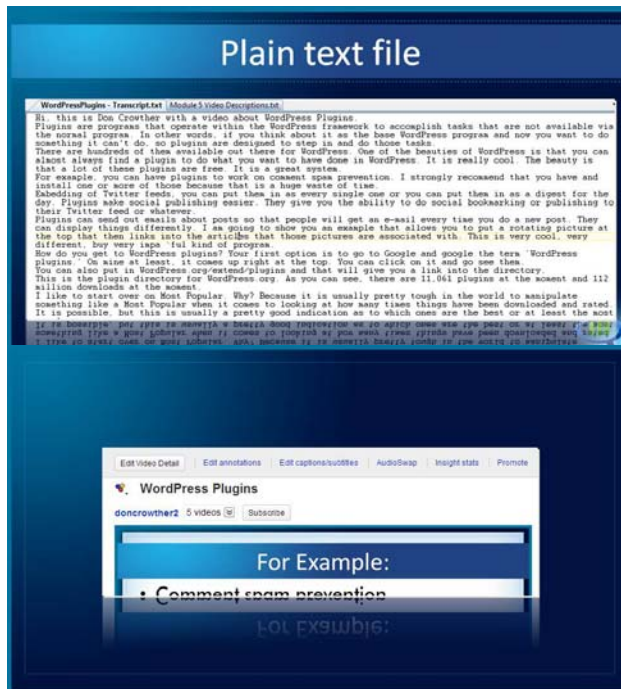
Plain text file

WordPressPlugins - Transcript.txt | Module 5 Video Descriptions.txt

Hi, this is Don Crowther with a video about WordPress Plugins.
Plugins are programs that operate within the WordPress framework to accomplish tasks that are not available via the normal program. In other words, if you think about it as the base WordPress program and now you want to do something it can't do, so plugins are designed to step in and do those tasks.
There are hundreds of them available out there for WordPress. One of the beauties of WordPress is that you can almost always find a plugin to do what you want to have done in WordPress. It is really cool. The beauty is that a lot of these plugins are free. It is a great system.
For example, you can have plugins to work on comment spam prevention. I strongly recommend that you have and install one or more of those because that is a huge waste of time.
Embedding of Twitter feeds, you can put them in as every single one or you can put them in as a digest for the day. Plugins make social publishing easier. They give you the ability to do social bookmarking or publishing to their Twitter feed or whatever.
Plugins can send out emails about posts so that people will get an e-mail every time you do a new post. They can display things differently. I am going to show you an example that allows you to put a rotating picture at the top that then links into the articles that those pictures are associated with. This is very cool, very different, buy very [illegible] kind of program.
How do you get to WordPress plugins? Your first option is to go to Google and google the term 'WordPress plugins.' On mine at least, it comes up right at the top. You can click on it and go see them.
You can also put in WordPress.org/extend/plugins and that will give you a link into the directory.
This is the plugin directory for WordPress.org. As you can see, there are 11,061 plugins at the moment and 112 million downloads at the moment.
I like to start over on Most Popular. Why? Because it is usually pretty tough in the world to manipulate something like a Most Popular when it comes to looking at how many times things have been downloaded and rated. It is possible, but this is usually a pretty good indication as to which ones are the best or at least the most

Edit Video Detail | Edit annotations | Edit captions/subtitles | AudioSwap | Insight stats | Promote

WordPress Plugins

doncrowther2 5 videos | Subscribe

For Example:

• Comment spam prevention